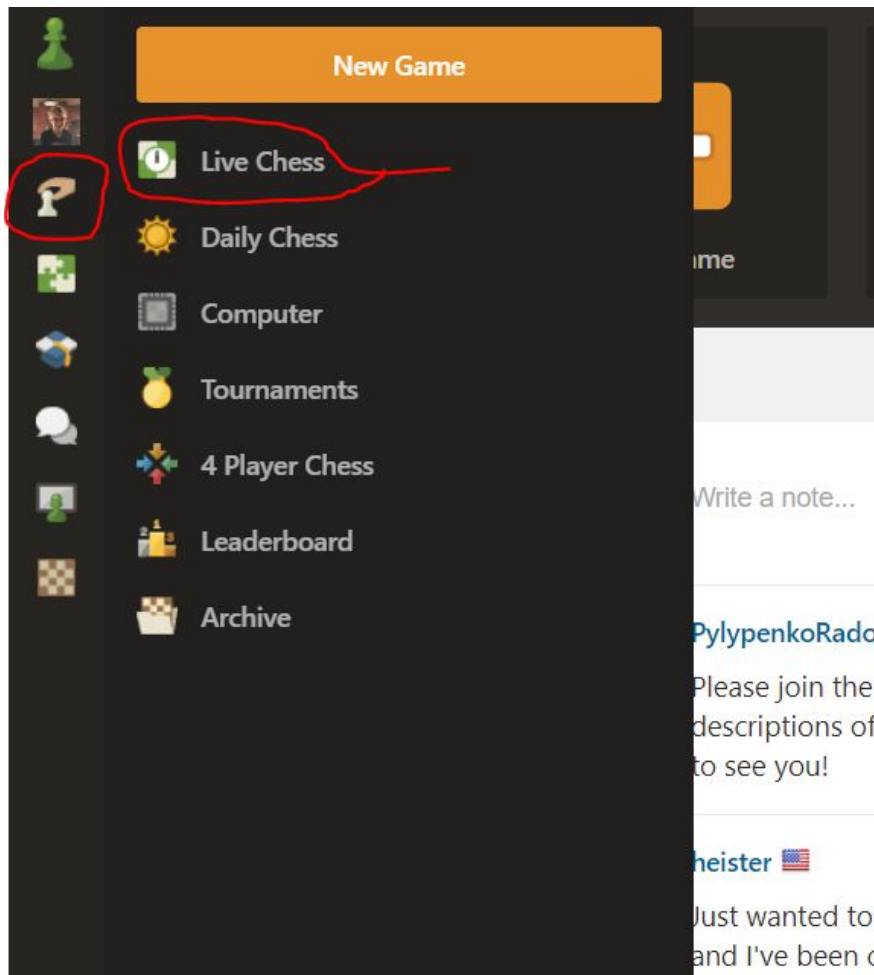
New Game

Live Chess

Daily Chess

Computer

Tournaments

4 Player Chess

Leaderboard

Archive

me

Write a note...

PylypenkoRado

Please join the descriptions of to see you!

heister

Just wanted to and I've been